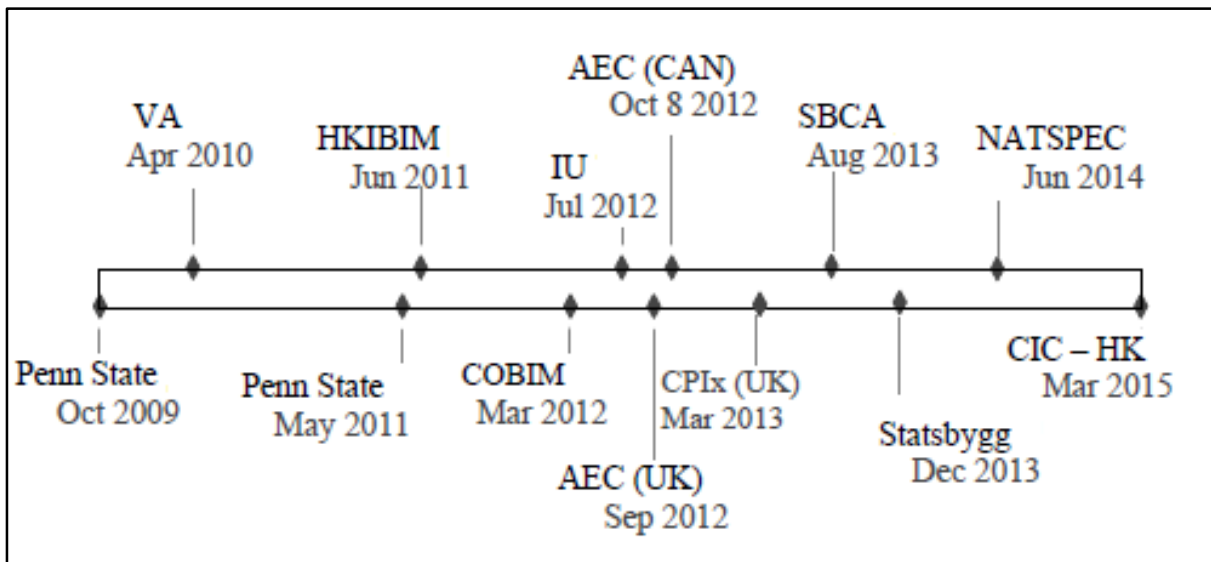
AEC (CAN)
Oct 8 2012

VA
Apr 2010

HKIBIM
Jun 2011

IU
Jul 2012

SBCA
Aug 2013

NATSPEC
Jun 2014

Penn State
Oct 2009

Penn State
May 2011

COBIM
Mar 2012

AEC (UK)
Sep 2012

CPIx (UK)
Mar 2013

Statsbygg
Dec 2013

CIC – HK
Mar 2015